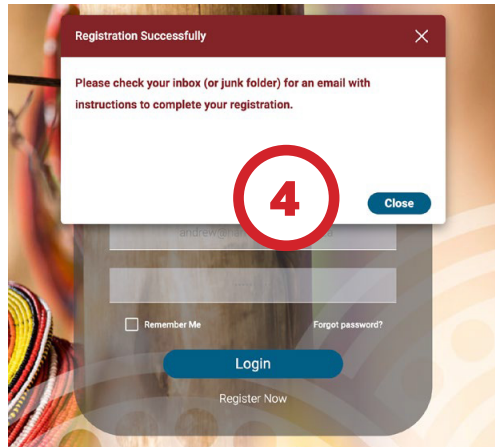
Registration Successfully

Please check your inbox (or junk folder) for an email with instructions to complete your registration.

4

Close

andrew@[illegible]

Remember Me

Forgot password?

Login

Register Now